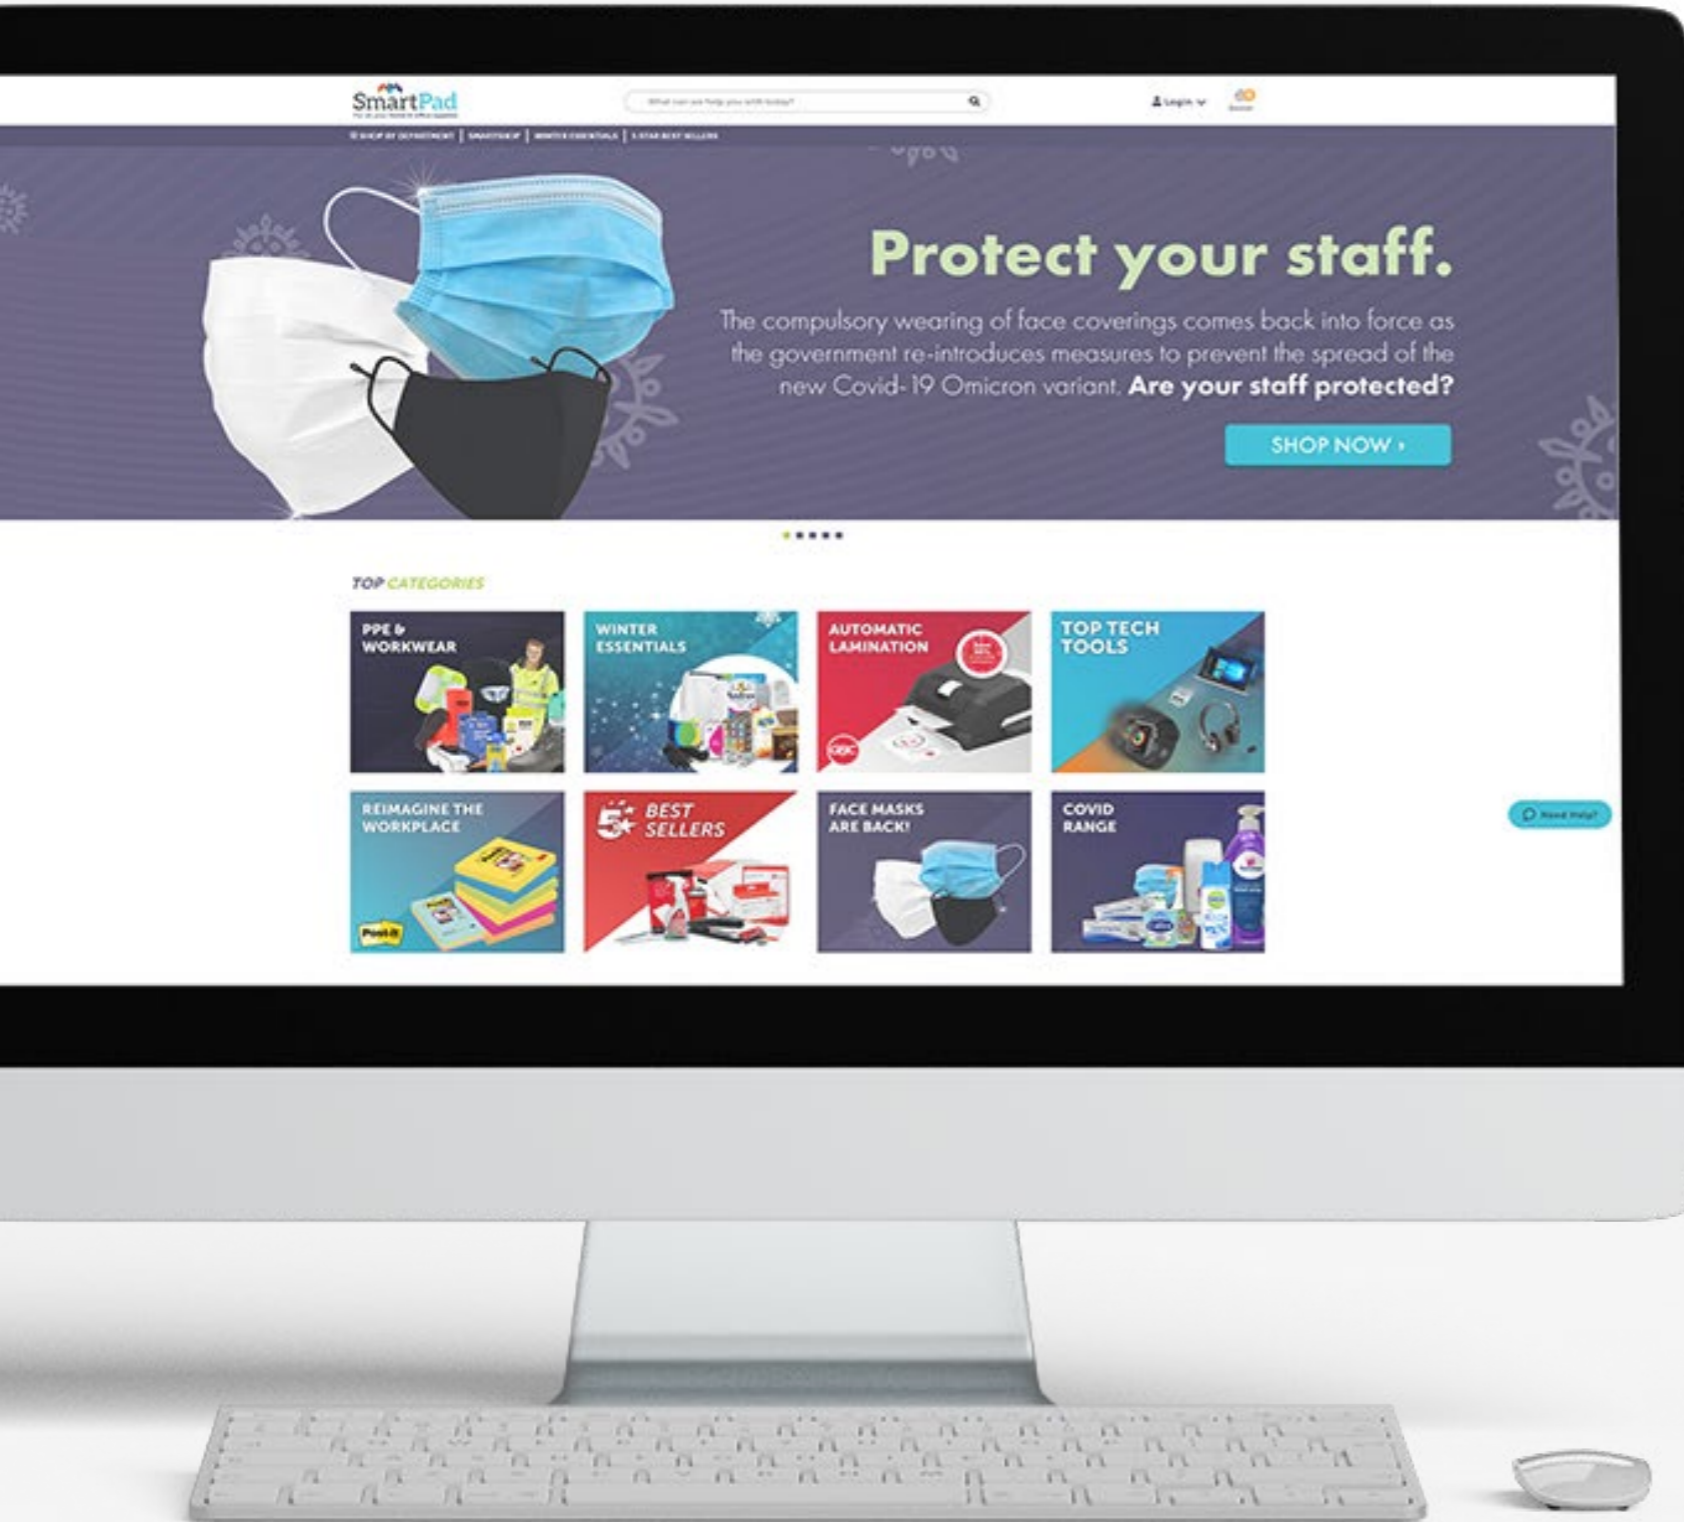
SmartPad

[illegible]

Login

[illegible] | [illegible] | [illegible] | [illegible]

Protect your staff.

The compulsory wearing of face coverings comes back into force as the government re-introduces measures to prevent the spread of the new Covid-19 Omicron variant. Are your staff protected?

SHOP NOW ›

TOP CATEGORIES

PPE & WORKWEAR

WINTER ESSENTIALS

AUTOMATIC LAMINATION

TOP TECH TOOLS

REIMAGINE THE WORKPLACE

5★ BEST SELLERS

FACE MASKS ARE BACK!

COVID RANGE

Need Help?